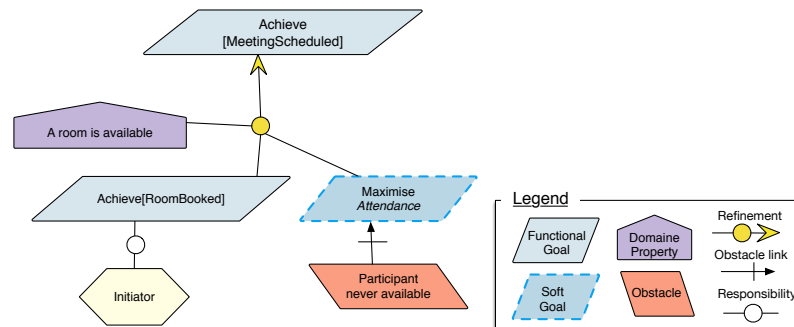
Achieve
[MeetingScheduled]

A room is available

Achieve[RoomBooked]

Maximise
Attendance

Initiator

Participant
never available

Legend

Functional
Goal

Domaine
Property

Refinement

Obstacle link

Soft
Goal

Obstacle

Responsibility